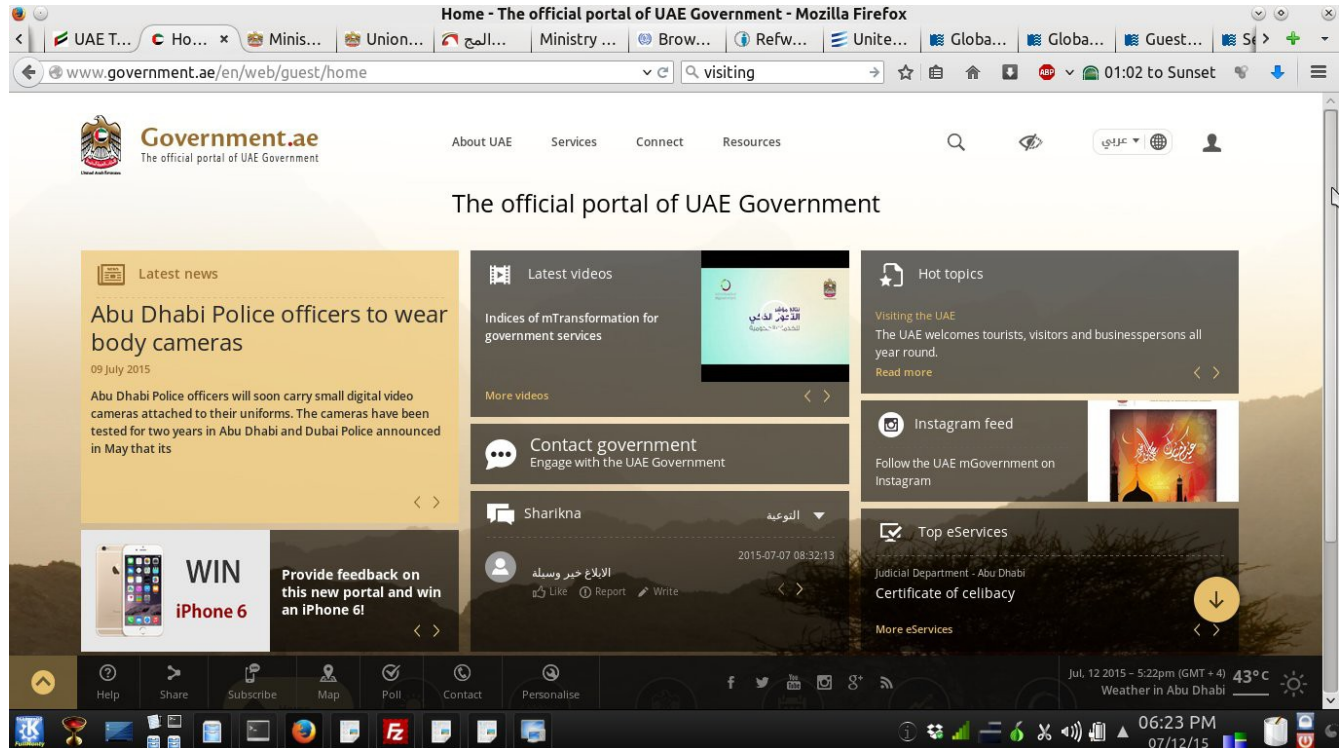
Home - The official portal of UAE Government - Mozilla Firefox

UAE T... | Ho... × | Minis... | Union... | ...المح | Ministry ... | Brow... | Refw... | Unite... | Globa... | Globa... | Guest... | Se

www.government.ae/en/web/guest/home

visiting

01:02 to Sunset

Government.ae
The official portal of UAE Government

About UAE | Services | Connect | Resources

عربي

The official portal of UAE Government

Latest news

Abu Dhabi Police officers to wear body cameras

09 July 2015

Abu Dhabi Police officers will soon carry small digital video cameras attached to their uniforms. The cameras have been tested for two years in Abu Dhabi and Dubai Police announced in May that its

Latest videos

Indices of mTransformation for government services

More videos

Hot topics

Visiting the UAE

The UAE welcomes tourists, visitors and businesspersons all year round.

Read more

Contact government
Engage with the UAE Government

Instagram feed

Follow the UAE mGovernment on Instagram

Sharikna

التوعية

2015-07-07 08:32:13

الابلاغ خير وسيلة

Like | Report | Write

Top eServices

Judicial Department - Abu Dhabi

Certificate of celibacy

More eServices

WIN
iPhone 6

Provide feedback on this new portal and win an iPhone 6!

Help | Share | Subscribe | Map | Poll | Contact | Personalise

Jul, 12 2015 – 5:22pm (GMT + 4) 43°c
Weather in Abu Dhabi

06:23 PM
07/12/15